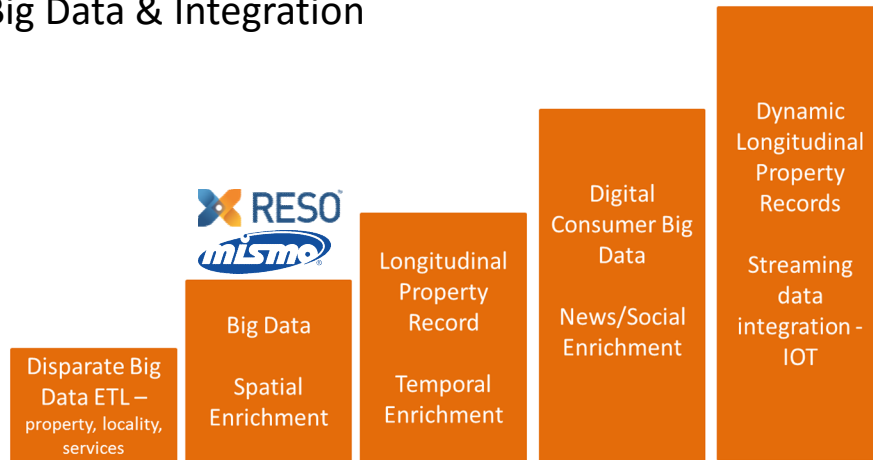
Big Data & Integration

Disparate Big Data ETL – property, locality, services

RESO

mismo

Big Data

Spatial Enrichment

Longitudinal Property Record

Temporal Enrichment

Digital Consumer Big Data

News/Social Enrichment

Dynamic Longitudinal Property Records

Streaming data integration - IOT